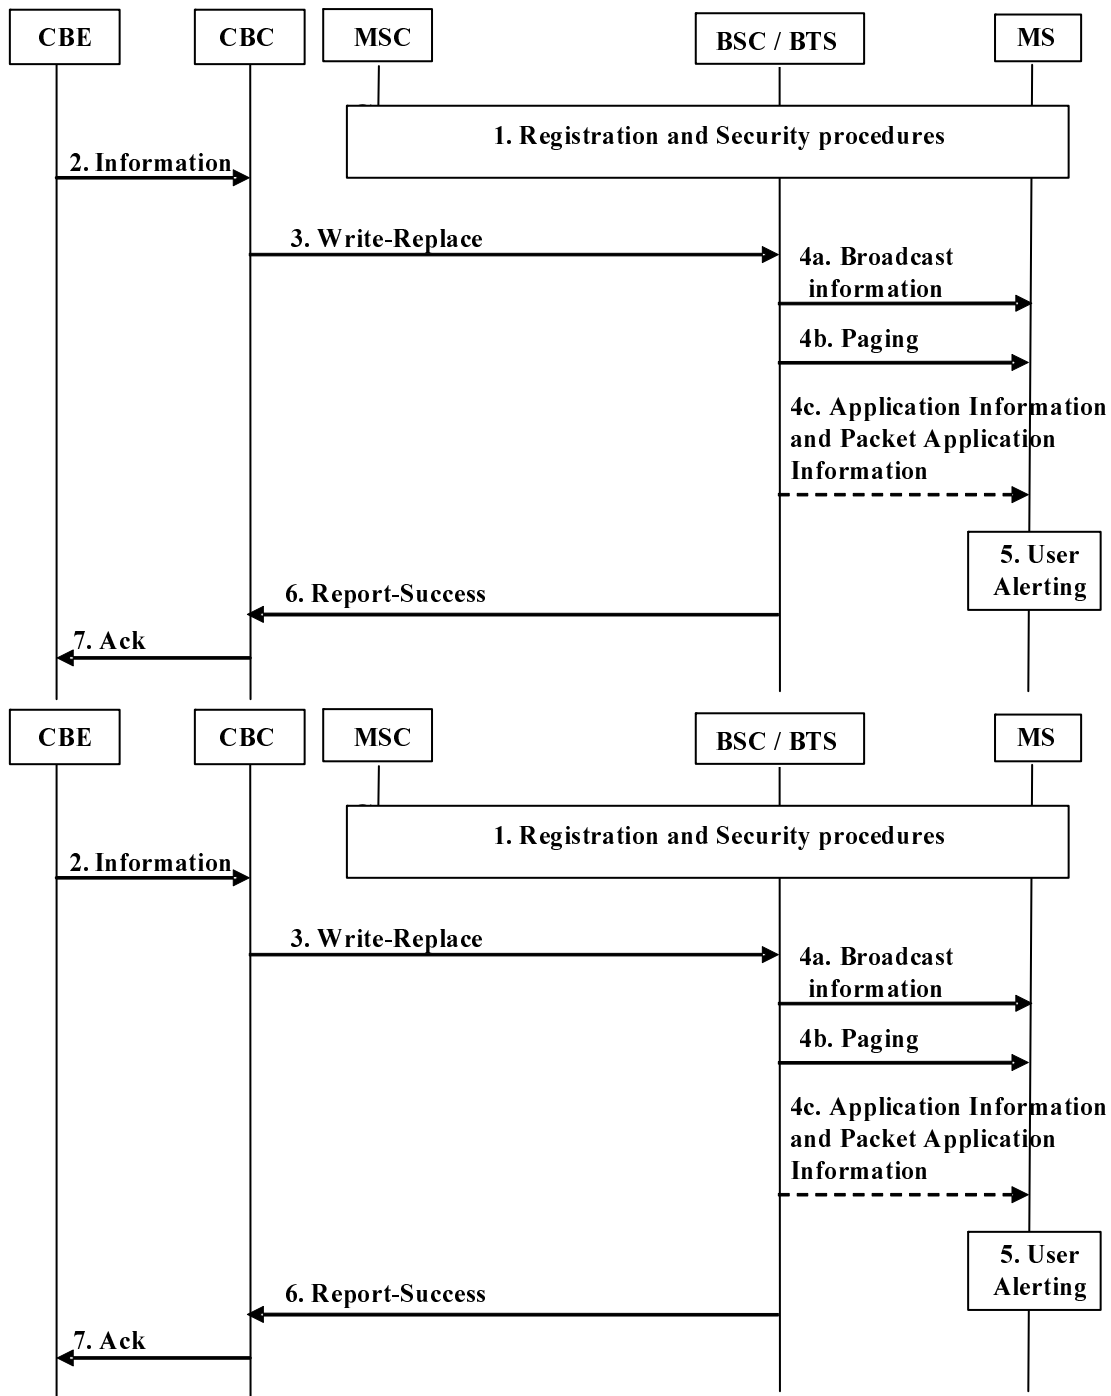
CBE

CBC

MSC

BSC / BTS

MS

1. Registration and Security procedures

2. Information

3. Write-Replace

4a. Broadcast information

4b. Paging

4c. Application Information and Packet Application Information

5. User Alerting

6. Report-Success

7. Ack

CBE

CBC

MSC

BSC / BTS

MS

1. Registration and Security procedures

2. Information

3. Write-Replace

4a. Broadcast information

4b. Paging

4c. Application Information and Packet Application Information

5. User Alerting

6. Report-Success

7. Ack